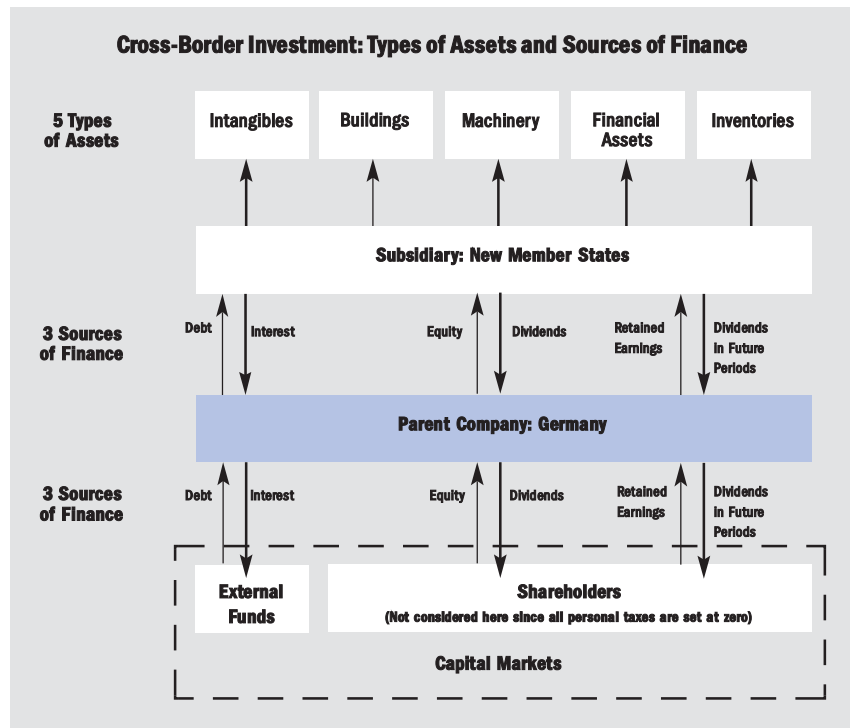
Cross-Border Investment: Types of Assets and Sources of Finance

5 Types of Assets

Intangibles

Buildings

Machinery

Financial Assets

Inventories

Subsidiary: New Member States

3 Sources of Finance

Debt

Interest

Equity

Dividends

Retained Earnings

Dividends in Future Periods

Parent Company: Germany

3 Sources of Finance

Debt

Interest

Equity

Dividends

Retained Earnings

Dividends in Future Periods

External Funds

Shareholders
(Not considered here since all personal taxes are set at zero)

Capital Markets